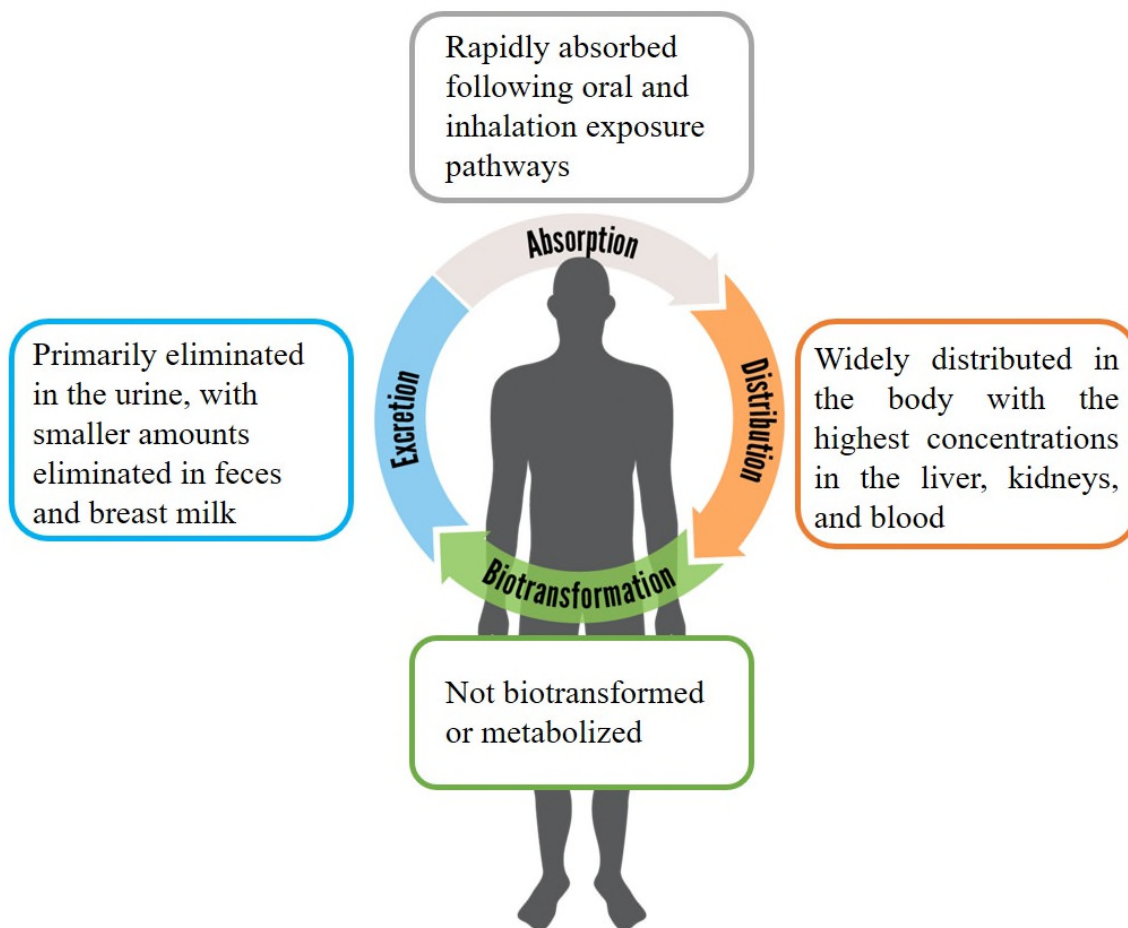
Rapidly absorbed following oral and inhalation exposure pathways

Absorption

Primarily eliminated in the urine, with smaller amounts eliminated in feces and breast milk

Excretion

Distribution

Widely distributed in the body with the highest concentrations in the liver, kidneys, and blood

Biotransformation

Not biotransformed or metabolized